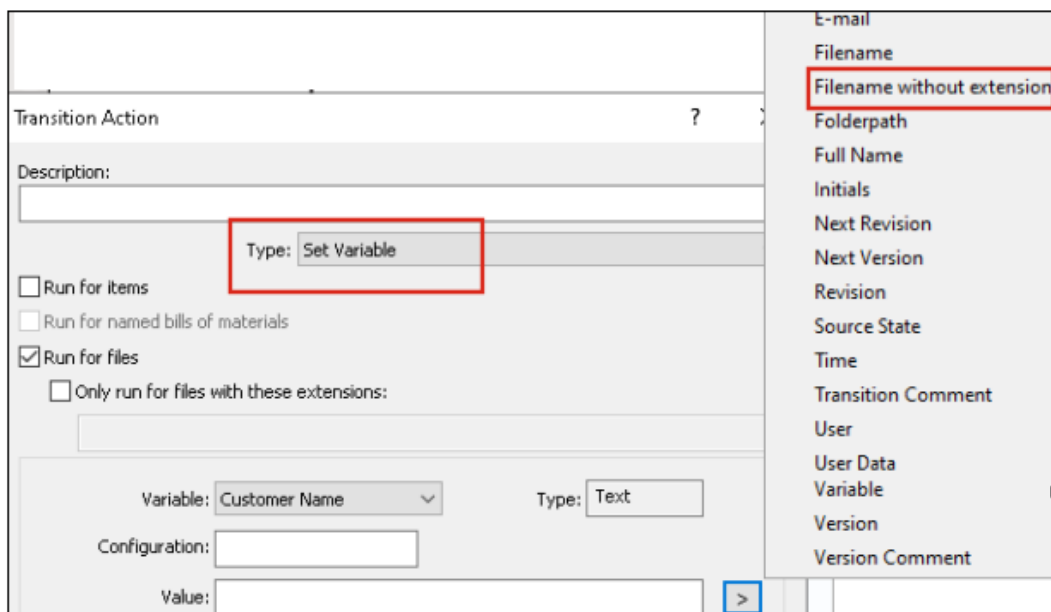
Transition Action

?

Description:

Type: Set Variable

Run for items

Run for named bills of materials

Run for files

Only run for files with these extensions:

Variable: Customer Name

Type: Text

Configuration:

Value:

>

E-mail
Filename
Filename without extension
Folderpath
Full Name
Initials
Next Revision
Next Version
Revision
Source State
Time
Transition Comment
User
User Data
Variable
Version
Version Comment